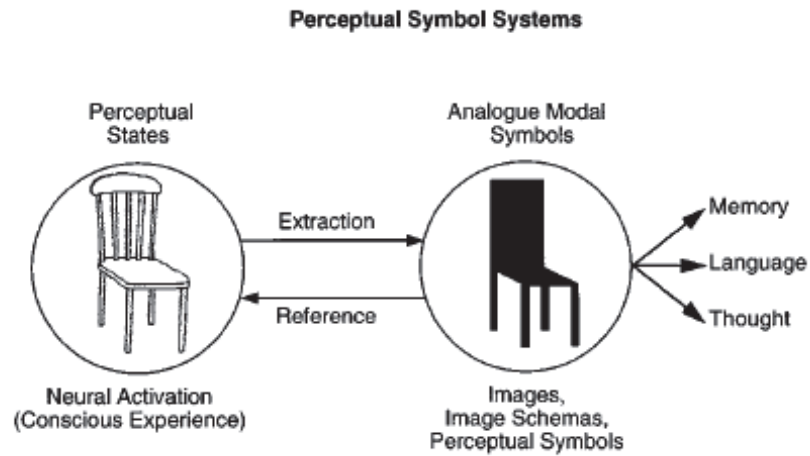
Perceptual Symbol Systems

Perceptual States

Analogue Modal Symbols

Extraction

Reference

Memory

Language

Thought

Neural Activation (Conscious Experience)

Images, Image Schemas, Perceptual Symbols